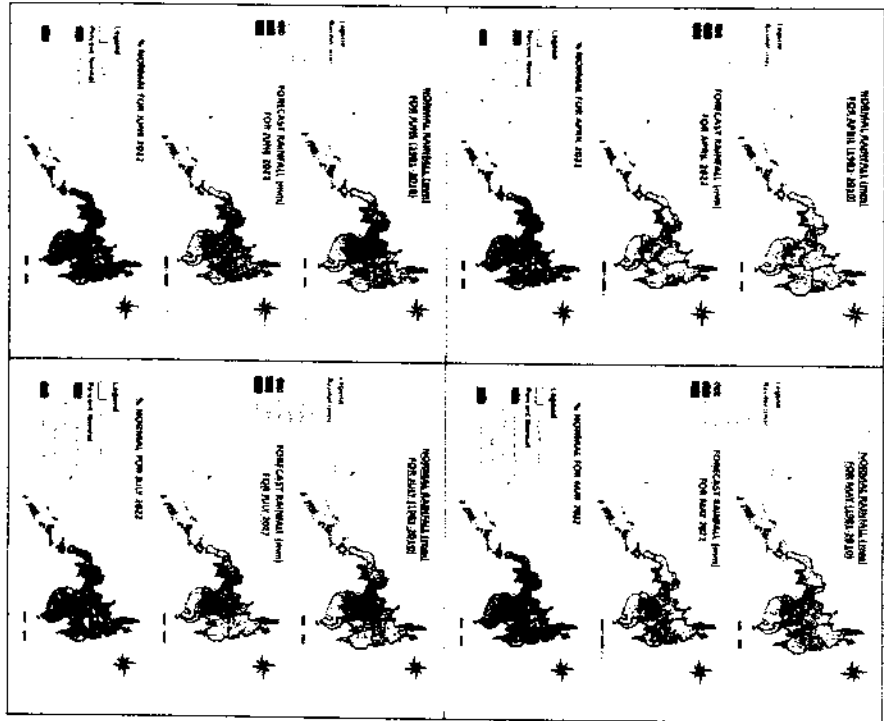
NORMAL RAINFALL (mm) FOR APRIL (1981-2010)

FORECAST RAINFALL (mm) FOR APRIL 2022

% NORMAL FOR APRIL 2022

NORMAL RAINFALL (mm) FOR JUNE (1981-2010)

FORECAST RAINFALL (mm) FOR JUNE 2022

% NORMAL FOR JUNE 2022

NORMAL RAINFALL (mm) FOR MAY (1981-2010)

FORECAST RAINFALL (mm) FOR MAY 2022

% NORMAL FOR MAY 2022

NORMAL RAINFALL (mm) FOR JULY (1981-2010)

FORECAST RAINFALL (mm) FOR JULY 2022

% NORMAL FOR JULY 2022

Legend

Percent Normal

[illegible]